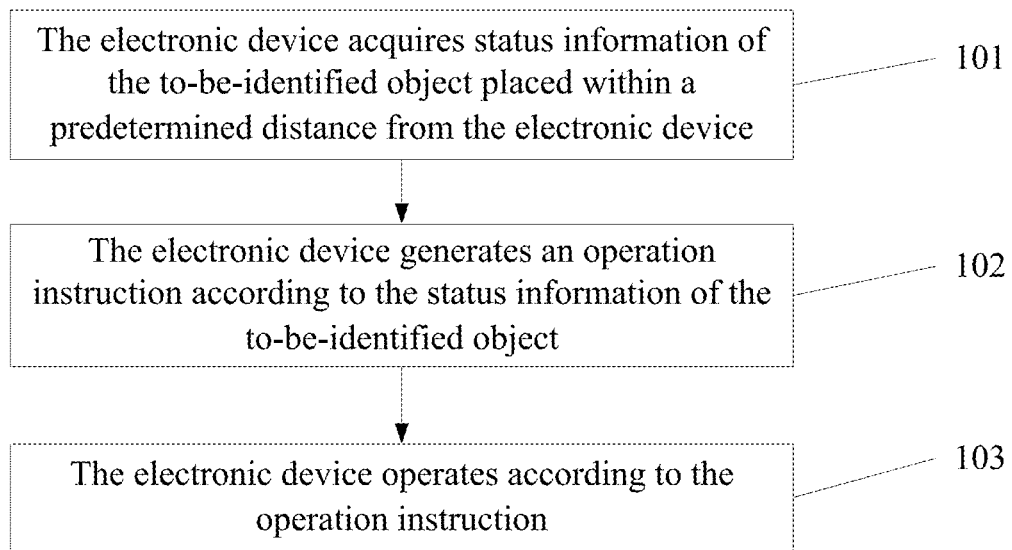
The electronic device acquires status information of the to-be-identified object placed within a predetermined distance from the electronic device

101

The electronic device generates an operation instruction according to the status information of the to-be-identified object

102

The electronic device operates according to the operation instruction

103